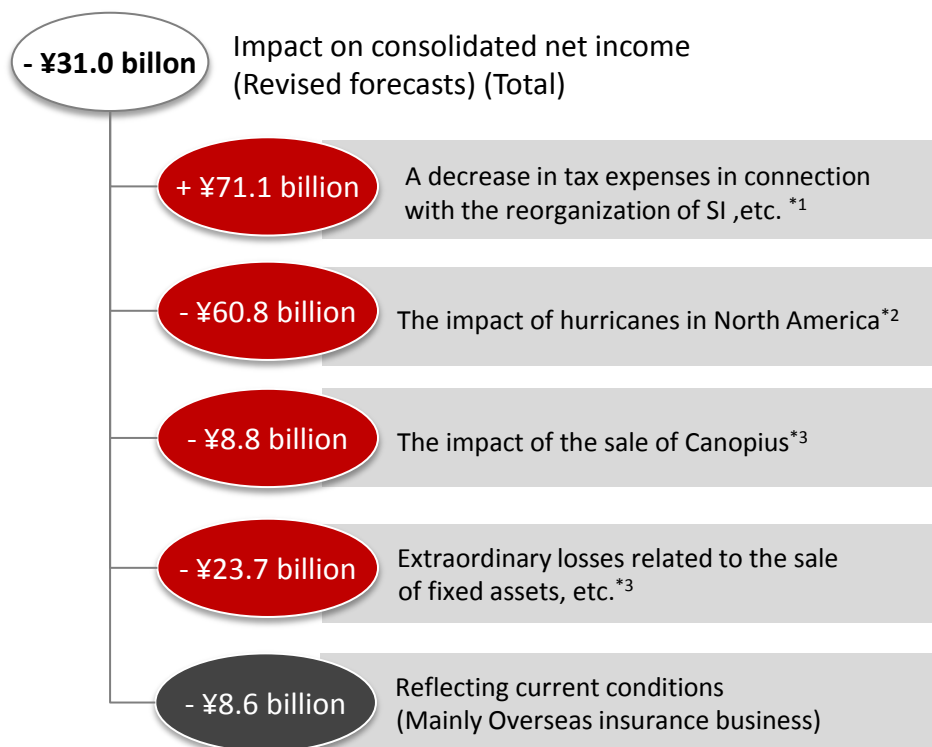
- ¥31.0 billon

Impact on consolidated net income (Revised forecasts) (Total)

+ ¥71.1 billion

A decrease in tax expenses in connection with the reorganization of SI ,etc. $^{*1}$

- ¥60.8 billion

The impact of hurricanes in North America$^{*2}$

- ¥8.8 billion

The impact of the sale of Canopius$^{*3}$

- ¥23.7 billion

Extraordinary losses related to the sale of fixed assets, etc.$^{*3}$

- ¥8.6 billion

Reflecting current conditions (Mainly Overseas insurance business)